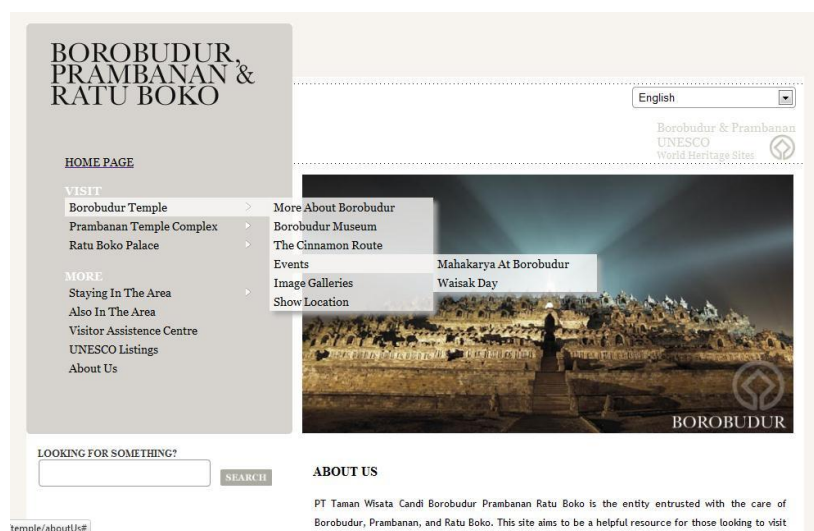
BOROBUDUR, PRAMBANAN & RATU BOKO

English

Borobudur & Prambanan
UNESCO
World Heritage Sites

HOME PAGE

VISIT
Borobudur Temple
Prambanan Temple Complex
Ratu Boko Palace

More About Borobudur
Borobudur Museum
The Cinnamon Route
Events
Image Galleries
Show Location

Mahakarya At Borobudur
Waisak Day

MORE
Staying In The Area
Also In The Area
Visitor Assistence Centre
UNESCO Listings
About Us

BOROBUDUR

LOOKING FOR SOMETHING?

SEARCH

ABOUT US

PT Taman Wisata Candi Borobudur Prambanan Ratu Boko is the entity entrusted with the care of Borobudur, Prambanan, and Ratu Boko. This site aims to be a helpful resource for those looking to visit

temple/aboutUs#